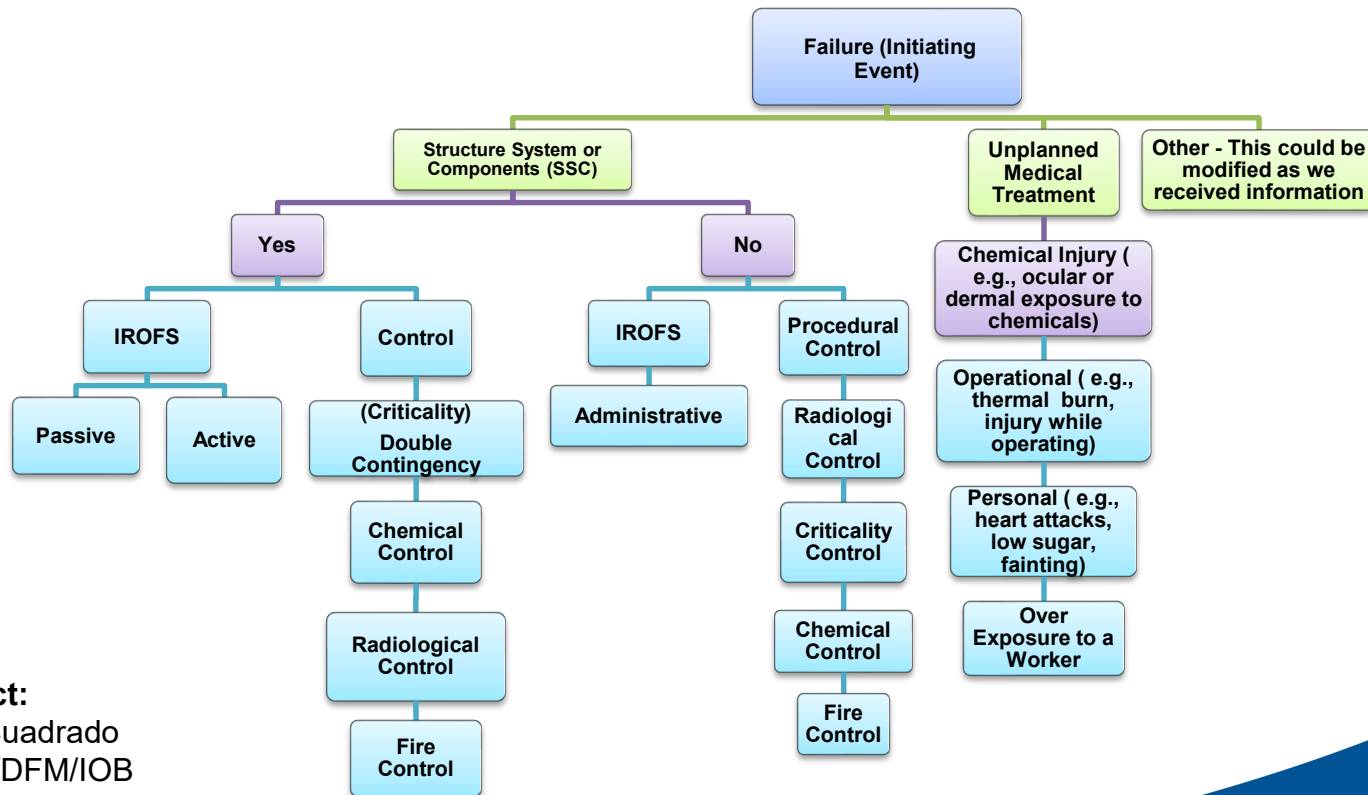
Failure (Initiating Event)

Structure System or Components (SSC)

Unplanned Medical Treatment

Other - This could be modified as we received information

Yes

No

IROFS

Control

Passive

Active

(Criticality) Double Contingency

Chemical Control

Radiological Control

Fire Control

IROFS

Administrative

Procedural Control

Radiological Control

Criticality Control

Chemical Control

Fire Control

Chemical Injury ( e.g., ocular or dermal exposure to chemicals)

Operational ( e.g., thermal burn, injury while operating)

Personal ( e.g., heart attacks, low sugar, fainting)

Over Exposure to a Worker

ct:
uadrado
DFM/IOB